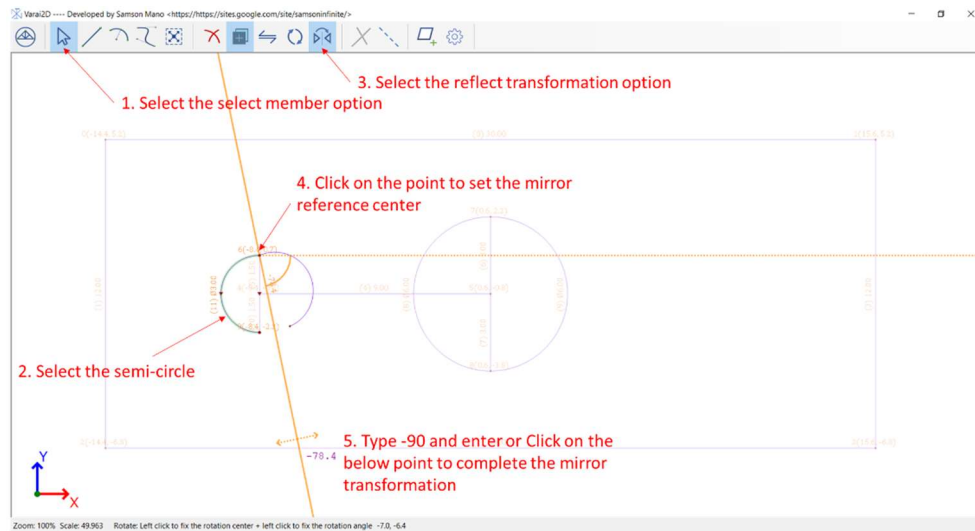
Varai2D ---- Developed by Samson Mano <https://https://sites.google.com/site/samsoninfinite/>

3. Select the reflect transformation option

1. Select the select member option

4. Click on the point to set the mirror reference center

2. Select the semi-circle

5. Type -90 and enter or Click on the below point to complete the mirror transformation

-78.4

Y

X

Zoom: 100% Scale: 49.963 Rotate: Left click to fix the rotation center + left click to fix the rotation angle -7.0, -6.4